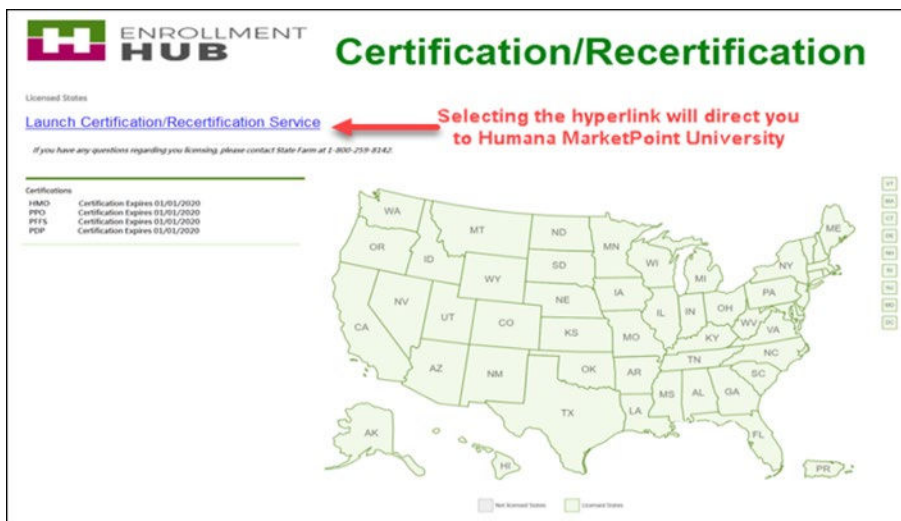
ENROLLMENT HUB

Certification/Recertification

Licensed States

Launch Certification/Recertification Service

Selecting the hyperlink will direct you to Humana MarketPoint University

If you have any questions regarding you licensing, please contact State Farm at 1-800-259-8142.

Certifications

| | |
|---|---|
| HMO | Certification Expires 01/01/2020 |
| PPO | Certification Expires 01/01/2020 |
| PFFS | Certification Expires 01/01/2020 |
| PDP | Certification Expires 01/01/2020 |

WA
MT
ND
MN
ME
OR
ID
SD
WI
MI
NY
WY
IA
PA
NV
NE
OH
UT
CO
IL
IN
WV
VA
CA
KS
MO
KY
NC
TN
AZ
NM
OK
AR
SC
MS
AL
GA
TX
LA
FL
AK
HI
PR

VT
MA
CT
DE
NH
RI
NJ
MD
DC

Not licensed States
Licensed States